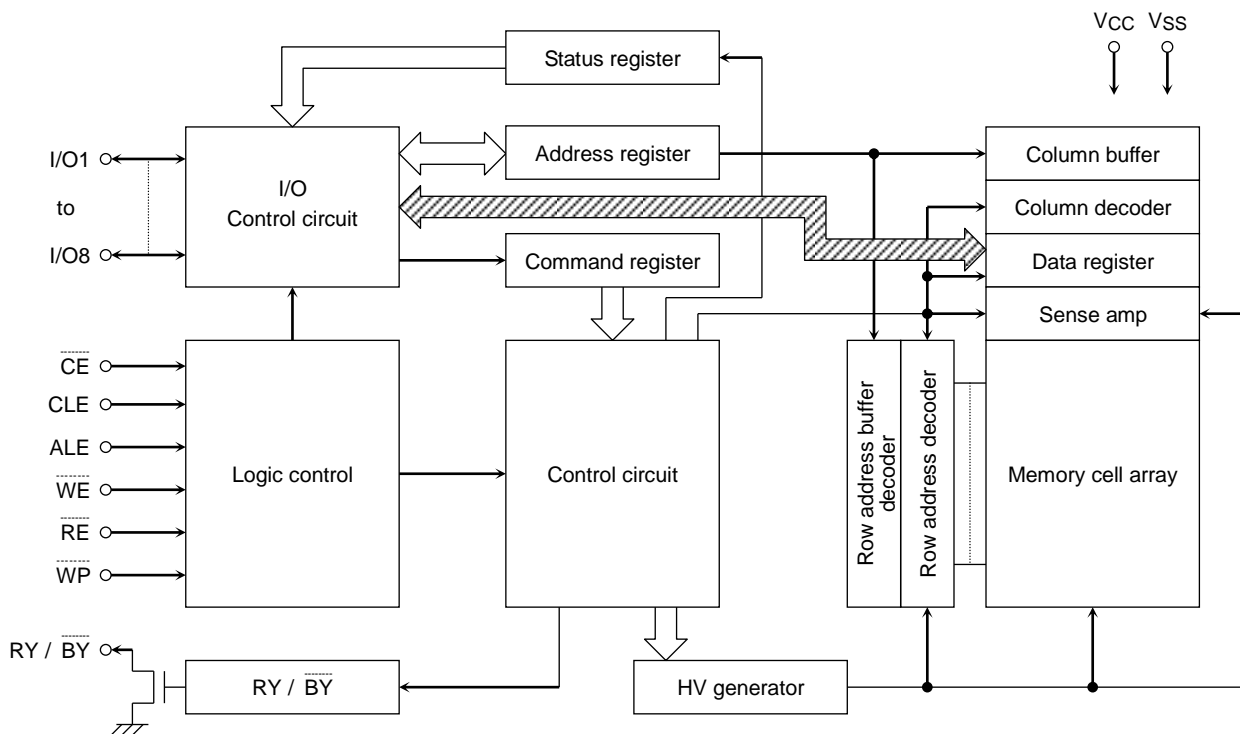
$V_{CC}$ $V_{SS}$

Status register

I/O1

to

I/O8

I/O Control circuit

Address register

Command register

Column buffer

Column decoder

Data register

Sense amp

$\overline{CE}$

CLE

ALE

$\overline{WE}$

$\overline{RE}$

$\overline{WP}$

Logic control

Control circuit

Row address buffer decoder

Row address decoder

Memory cell array

RY / $\overline{BY}$

RY / $\overline{BY}$

HV generator